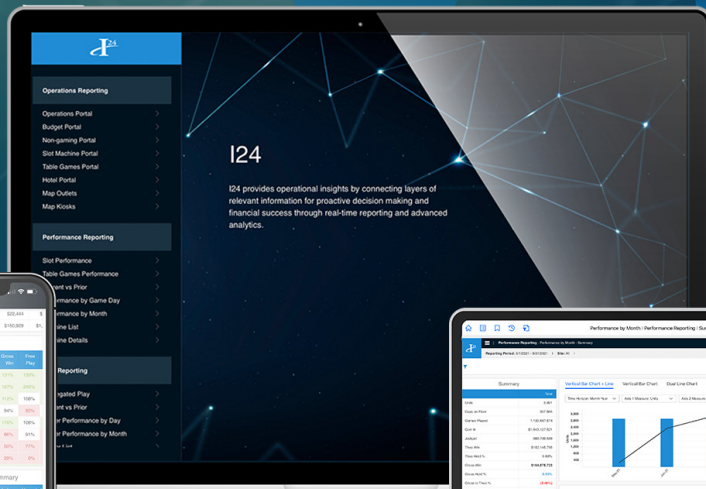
I24

Operations Reporting
Operations Portal
Budget Portal
Non-gaming Portal
Slot Machine Portal
Table Games Portal
Hotel Portal
Map Outlets
Map Kiosks

Performance Reporting
Slot Performance
Table Games Performance
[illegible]ent vs Prior
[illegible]formance by Game Day
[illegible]formance by Month
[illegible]ine List
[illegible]ine Details

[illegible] Reporting
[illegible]gated Play
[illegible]er vs Prior
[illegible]er Performance by Day
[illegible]er Performance by Month

I24

I24 provides operational insights by connecting layers of relevant information for proactive decision making and financial success through real-time reporting and advanced analytics.

Performance by Month | Performance Reporting | Sum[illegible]

Reporting Period

Summary

Vertical Bar Chart + Line
Vertical Bar Chart
Stad Line Chart

Gross Win
Free Play
$22,444
$160,609
108%
94%
92%
100%
100%
100%
ummary